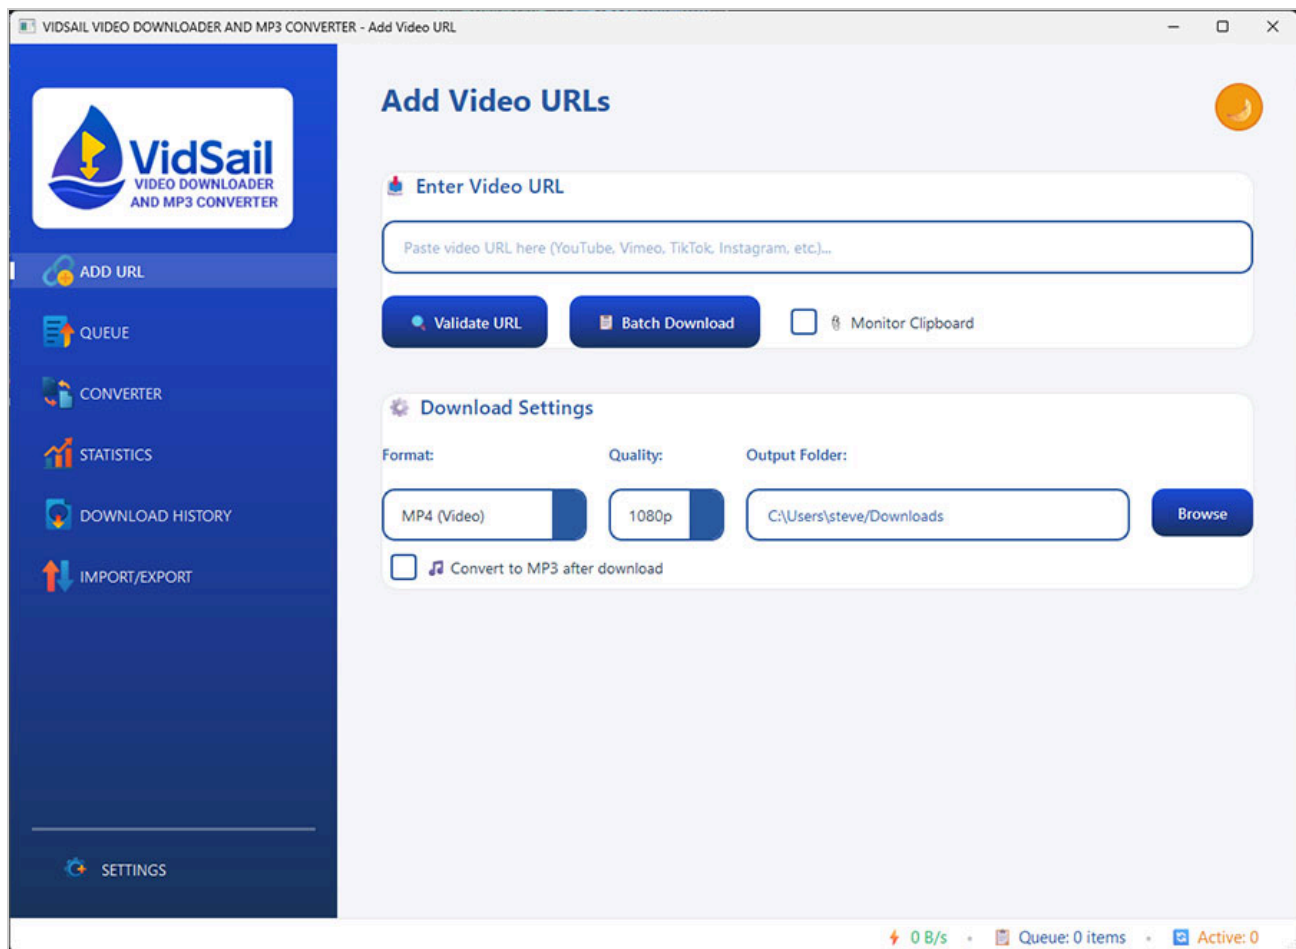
VIDSAIL VIDEO DOWNLOADER AND MP3 CONVERTER - Add Video URL

VidSail
VIDEO DOWNLOADER
AND MP3 CONVERTER

ADD URL
QUEUE
CONVERTER
STATISTICS
DOWNLOAD HISTORY
IMPORT/EXPORT

SETTINGS

Add Video URLs

Enter Video URL

Paste video URL here (YouTube, Vimeo, TikTok, Instagram, etc.)...

Validate URL
Batch Download
Monitor Clipboard

Download Settings

Format:
Quality:
Output Folder:

MP4 (Video)
1080p
C:\Users\steve/Downloads
Browse

Convert to MP3 after download

0 B/s • Queue: 0 items • Active: 0